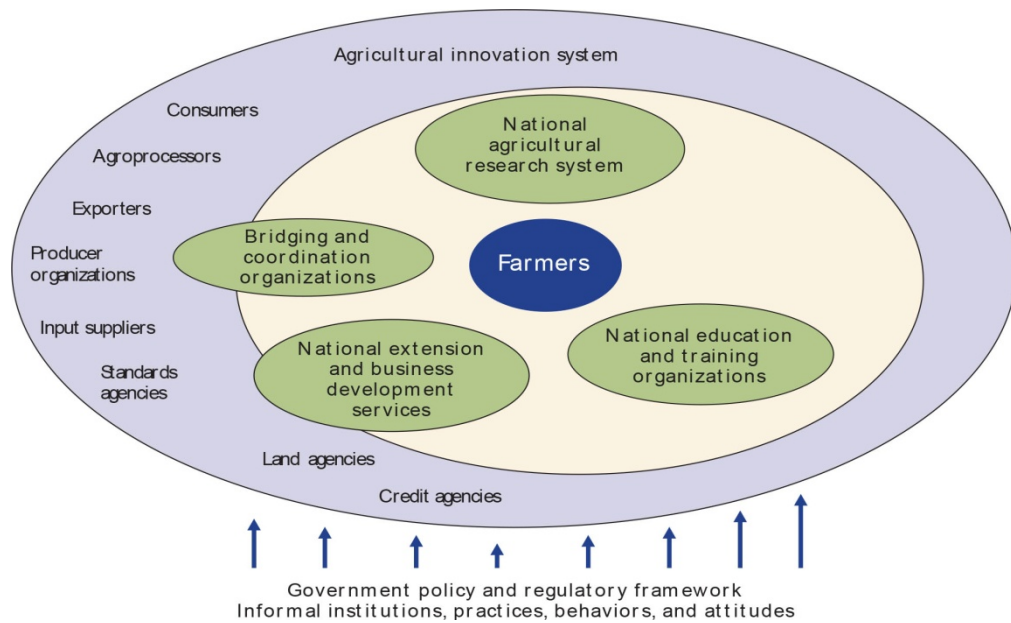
Agricultural innovation system

Consumers

Agroprocessors

Exporters

Producer organizations

Input suppliers

Standards agencies

Land agencies

Credit agencies

National agricultural research system

Bridging and coordination organizations

Farmers

National extension and business development services

National education and training organizations

Government policy and regulatory framework
Informal institutions, practices, behaviors, and attitudes